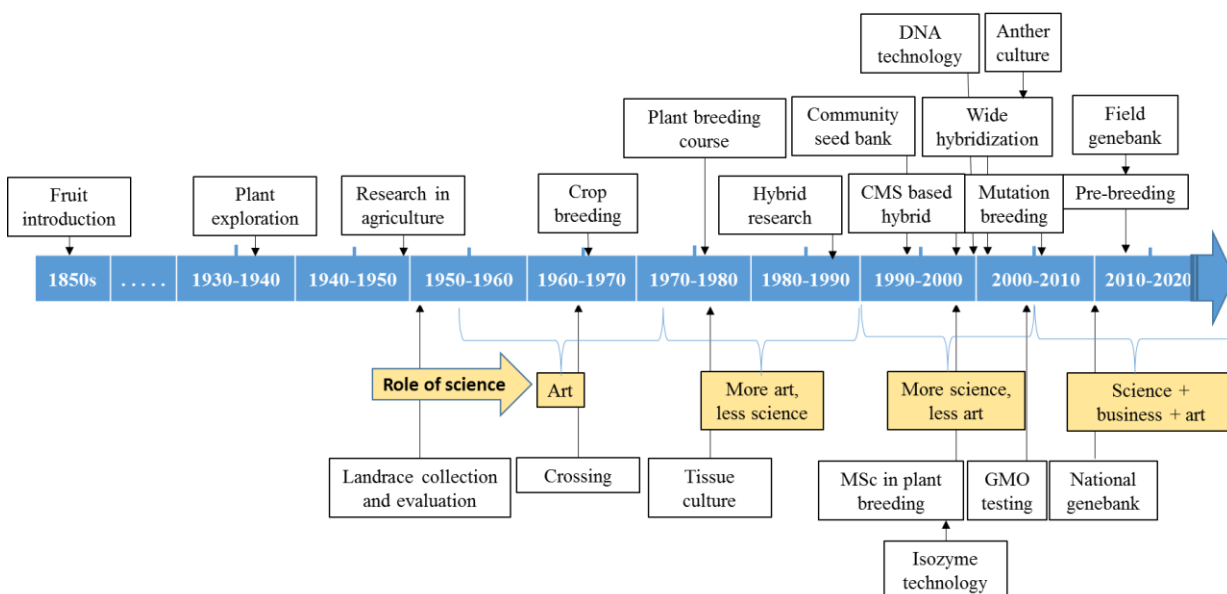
DNA technology

Anther culture

Plant breeding course

Community seed bank

Wide hybridization

Field genebank

Fruit introduction

Plant exploration

Research in agriculture

Crop breeding

Hybrid research

CMS based hybrid

Mutation breeding

Pre-breeding

1850s

.....

1930-1940

1940-1950

1950-1960

1960-1970

1970-1980

1980-1990

1990-2000

2000-2010

2010-2020

Role of science

Art

More art, less science

More science, less art

Science + business + art

Landrace collection and evaluation

Crossing

Tissue culture

MSc in plant breeding

GMO testing

National genebank

Isozyme technology